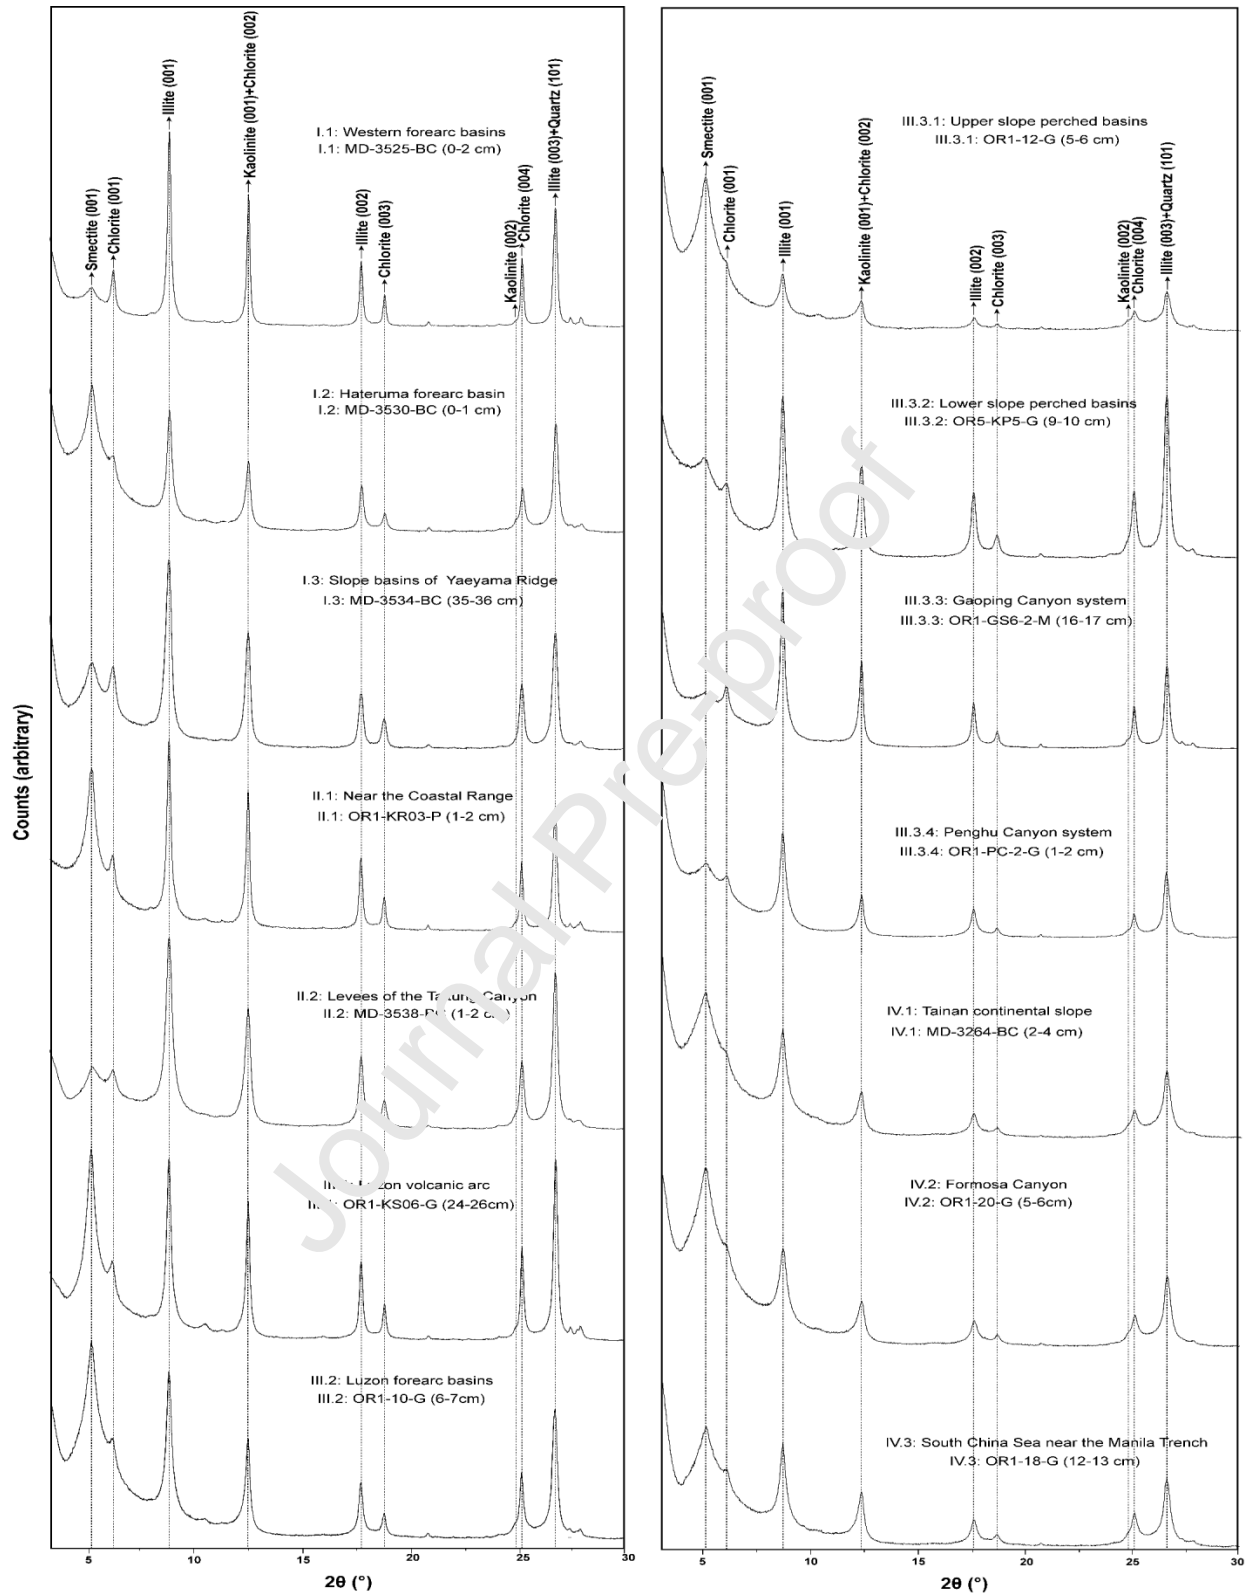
Counts (arbitrary)

Smectite (001)
Chlorite (001)
Illite (001)
Kaolinite (001)+Chlorite (002)
Illite (002)
Chlorite (003)
Kaolinite (002)
Chlorite (004)
Illite (003)+Quartz (101)

I.1: Western forearc basins
I.1: MD-3525-BC (0-2 cm)

I.2: Hateruma forearc basin
I.2: MD-3530-BC (0-1 cm)

I.3: Slope basins of Yaeyama Ridge
I.3: MD-3534-BC (35-36 cm)

II.1: Near the Coastal Range
II.1: OR1-KR03-P (1-2 cm)

II.2: Levees of the Ta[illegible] Canyon
II.2: MD-3538-P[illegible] (1-2 c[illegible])

III.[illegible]: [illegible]zon volcanic arc
III.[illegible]: OR1-KS06-G (24-26cm)

III.2: Luzon forearc basins
III.2: OR1-10-G (6-7cm)

5 10 15 20 25 30
2θ (°)

Smectite (001)
Chlorite (001)
Illite (001)
Kaolinite (001)+Chlorite (002)
Illite (002)
Chlorite (003)
Kaolinite (002)
Chlorite (004)
Illite (003)+Quartz (101)

III.3.1: Upper slope perched basins
III.3.1: OR1-12-G (5-6 cm)

III.3.2: Lower slope perched basins
III.3.2: OR5-KP5-G (9-10 cm)

III.3.3: Gaoping Canyon system
III.3.3: OR1-GS6-2-M (16-17 cm)

III.3.4: Penghu Canyon system
III.3.4: OR1-PC-2-G (1-2 cm)

IV.1: Tainan continental slope
IV.1: MD-3264-BC (2-4 cm)

IV.2: Formosa Canyon
IV.2: OR1-20-G (5-6cm)

IV.3: South China Sea near the Manila Trench
IV.3: OR1-18-G (12-13 cm)

5 10 15 20 25 30
2θ (°)

Journal Pre-proof